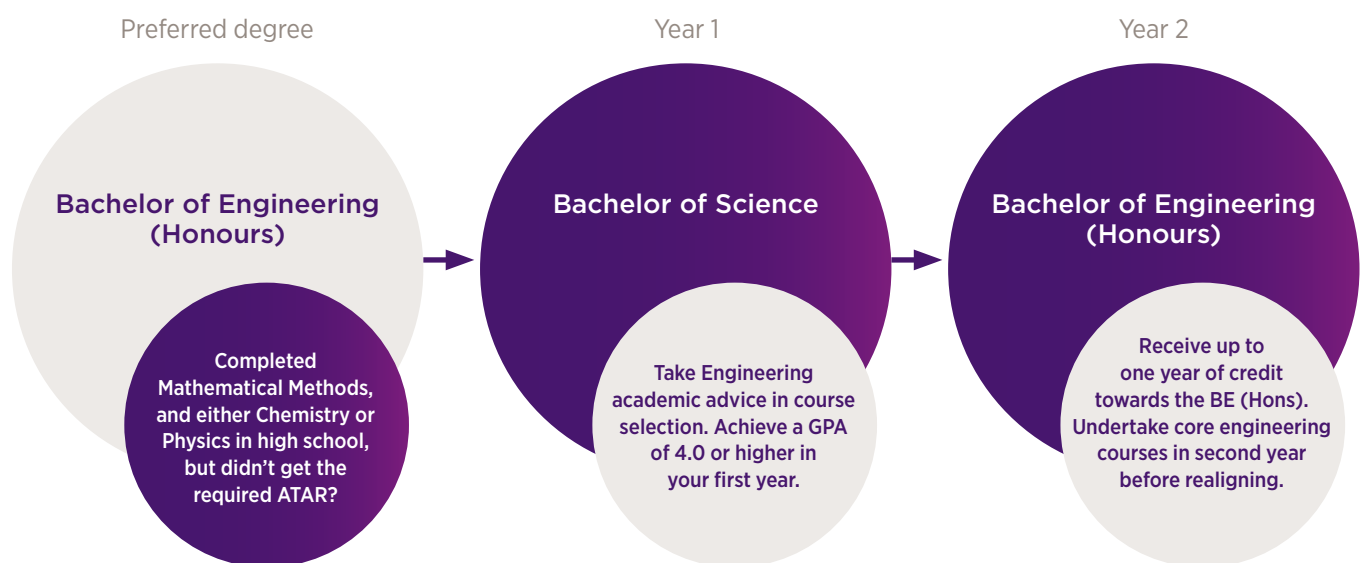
Preferred degree

Bachelor of Engineering (Honours)

Completed Mathematical Methods, and either Chemistry or Physics in high school, but didn’t get the required ATAR?

Year 1

Bachelor of Science

Take Engineering academic advice in course selection. Achieve a GPA of 4.0 or higher in your first year.

Year 2

Bachelor of Engineering (Honours)

Receive up to one year of credit towards the BE (Hons). Undertake core engineering courses in second year before realigning.